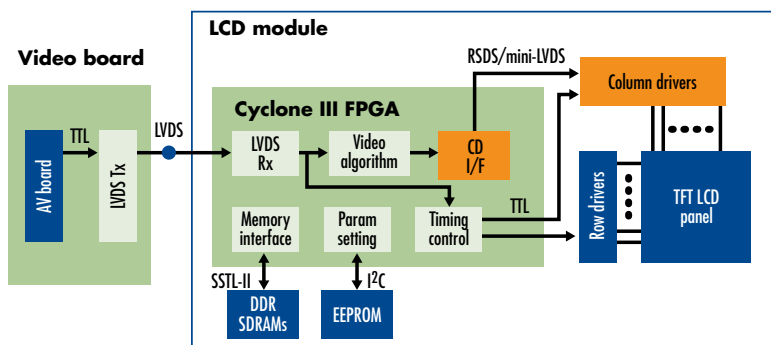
Video board

LCD module

AV board

TTL

LVDS Tx

LVDS

Cyclone III FPGA

LVDS Rx

Video algorithm

CD I/F

RSDS/mini-LVDS

Column drivers

Row drivers

TFT LCD panel

Memory interface

Param setting

Timing control

TTL

SSTL-II

$I^2C$

DDR SDRAMs

EEPROM